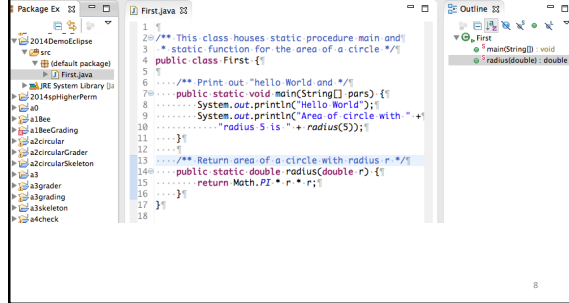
Package Ex
2014DemoEclipse
src
(default package)
First.java
JRE System Library [Ja
2014spHigherPerm
a0
a1Bee
a1BeeGrading
a2circular
a2circularGrader
a2circularSkeleton
a3
a3grader
a3grading
a3skeleton
a4check

First.java

1
2 /** This class houses static procedure main and
3 * static function for the area of a circle */
4 public class First {
5
6 /** Print out "hello World and */
7 public static void main(String[] pars) {
8 System.out.println("Hello World");
9 System.out.println("Area of circle with " +
10 "radius 5 is " + radius(5));
11 }
12
13 /** Return area of a circle with radius r */
14 public static double radius(double r) {
15 return Math.PI * r * r;
16 }
17 }

Outline
First
main(String[]) : void
radius(double) : double

8